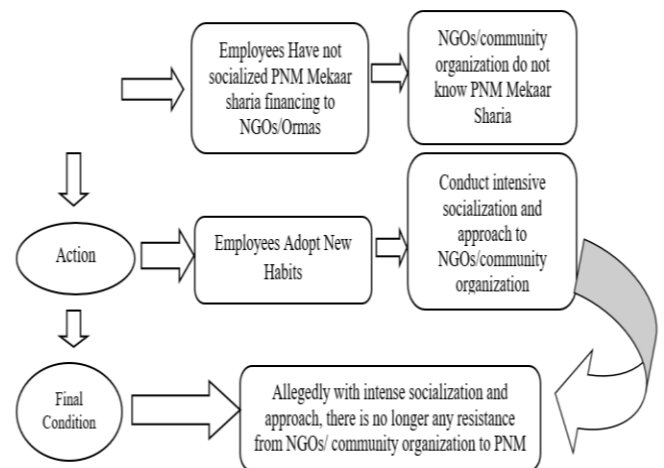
Employees Have not socialized PNM Mekaar sharia financing to NGOs/Ormas

NGOs/community organization do not know PNM Mekaar Sharia

Action

Employees Adopt New Habits

Conduct intensive socialization and approach to NGOs/community organization

Final Condition

Allegedly with intense socialization and approach, there is no longer any resistance from NGOs/ community organization to PNM